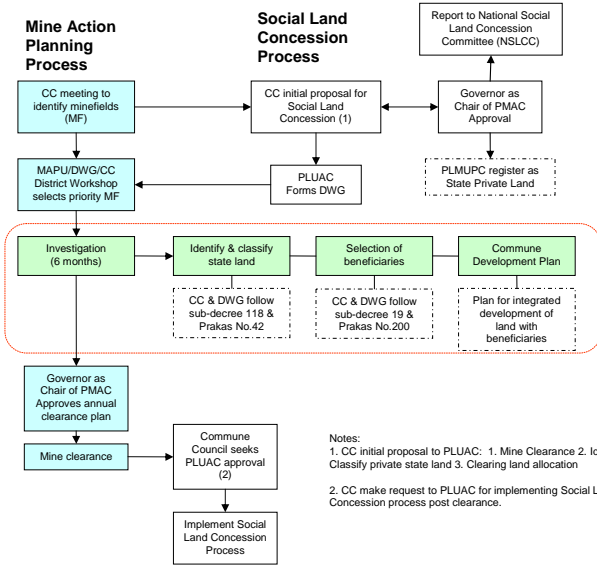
Mine Action Planning Process

Social Land Concession Process

Report to National Social Land Concession Committee (NSLCC)

CC meeting to identify minefields (MF)

CC initial proposal for Social Land Concession (1)

Governor as Chair of PMAC Approval

PLUAC Forms DWG

PLMUPC register as State Private Land

MAPU/DWG/CC District Workshop selects priority MF

Investigation (6 months)

Identify & classify state land

Selection of beneficiaries

Commune Development Plan

CC & DWG follow sub-decree 118 & Prakas No.42

CC & DWG follow sub-decree 19 & Prakas No.200

Plan for integrated development of land with beneficiaries

Governor as Chair of PMAC Approves annual clearance plan

Mine clearance

Commune Council seeks PLUAC approval (2)

Implement Social Land Concession Process

Notes:
1. CC initial proposal to PLUAC: 1. Mine Clearance 2. Id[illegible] Classify private state land 3. Clearing land allocation

2. CC make request to PLUAC for implementing Social L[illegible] Concession process post clearance.